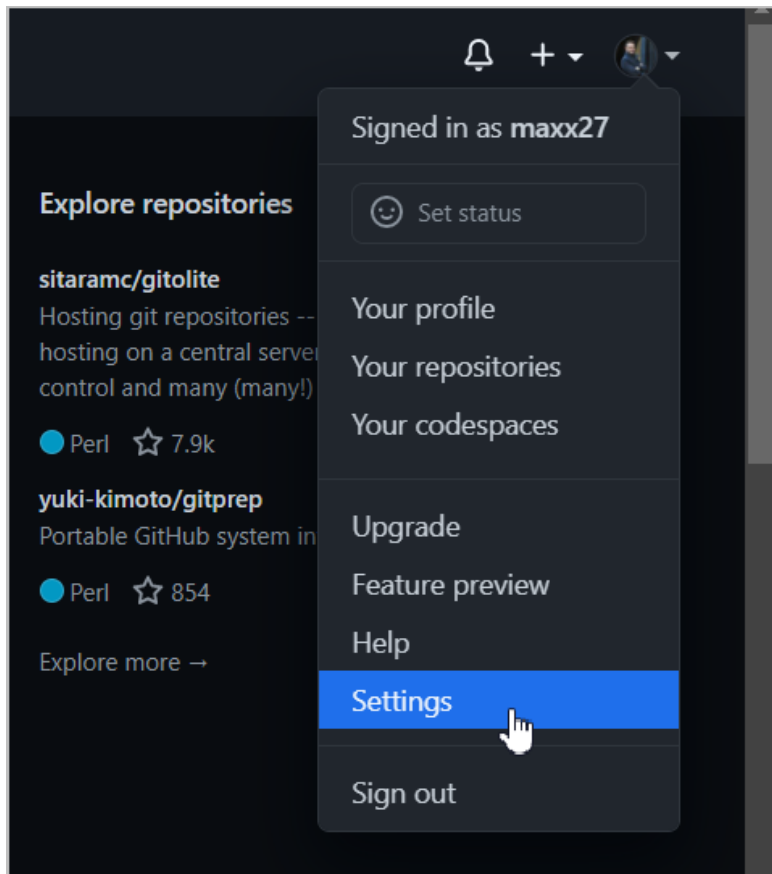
+

Explore repositories

sitaramc/gitolite
Hosting git repositories -- hosting on a central server control and many (many!)

Perl 7.9k

yuki-kimoto/gitprep
Portable GitHub system in

Perl 854

Explore more →

Signed in as **maxx27**

Set status

Your profile
Your repositories
Your codespaces

Upgrade
Feature preview
Help
Settings

Sign out